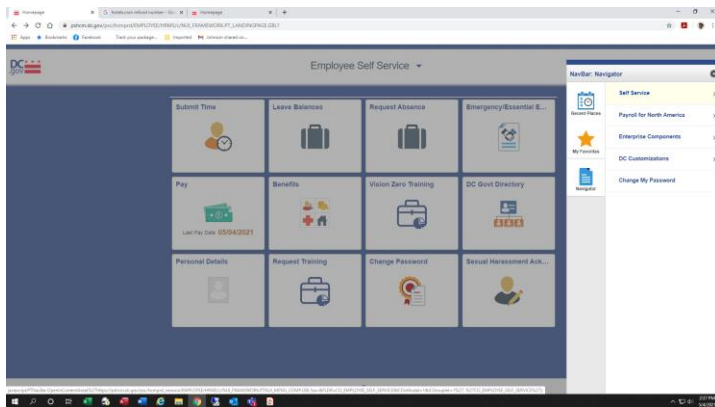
Homepage
Autoclusin refund number - Go
Homepage
peoplesoft.dc.gov/psc/hcmprd/EMPLOYEE/HRMS/c/NUI_FRAMEWORK.PT_LANDINGPAGE.GBL?
Apps Bookmarks Facebook Track your package... Imported Johnson shared w...

Employee Self Service

Submit Time
Leave Balances
Request Absence
Emergency/Essential E...
Pay
Last Pay Date 05/04/2021
Benefits
Vision Zero Training
DC Govt Directory
Personal Details
Request Training
Change Password
Sexual Harassment Ack...

NavBar: Navigator
Recent Places
My Favorites
Navigator
Self Service
Payroll for North America
Enterprise Components
DC Customizations
Change My Password